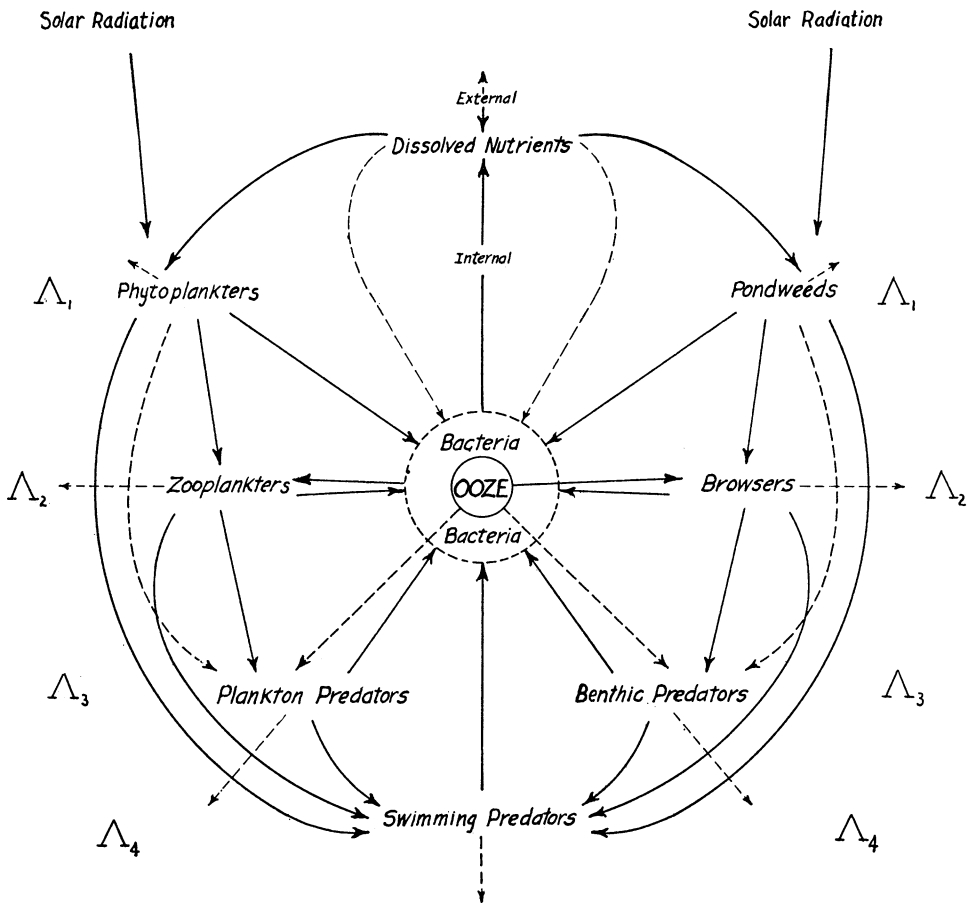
Solar Radiation

Solar Radiation

External

Dissolved Nutrients

Internal

$\Lambda_1$

Phytoplankters

Pondweeds

$\Lambda_1$

Bacteria

$\Lambda_2$

Zooplankters

OOZE

Browsers

$\Lambda_2$

Bacteria

$\Lambda_3$

Plankton Predators

Benthic Predators

$\Lambda_3$

$\Lambda_4$

Swimming Predators

$\Lambda_4$